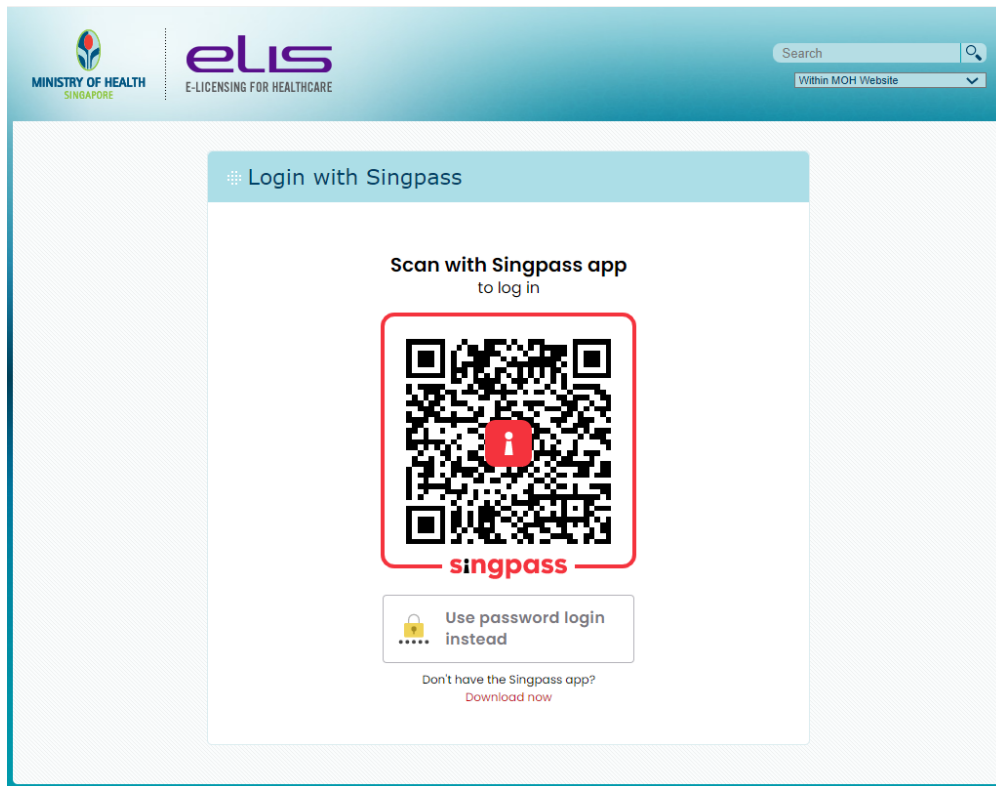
MINISTRY OF HEALTH
SINGAPORE

eLIS
E-LICENSING FOR HEALTHCARE

Search
Within MOH Website

Login with Singpass

Scan with Singpass app
to log in

singpass

Use password login instead

Don't have the Singpass app?
Download now